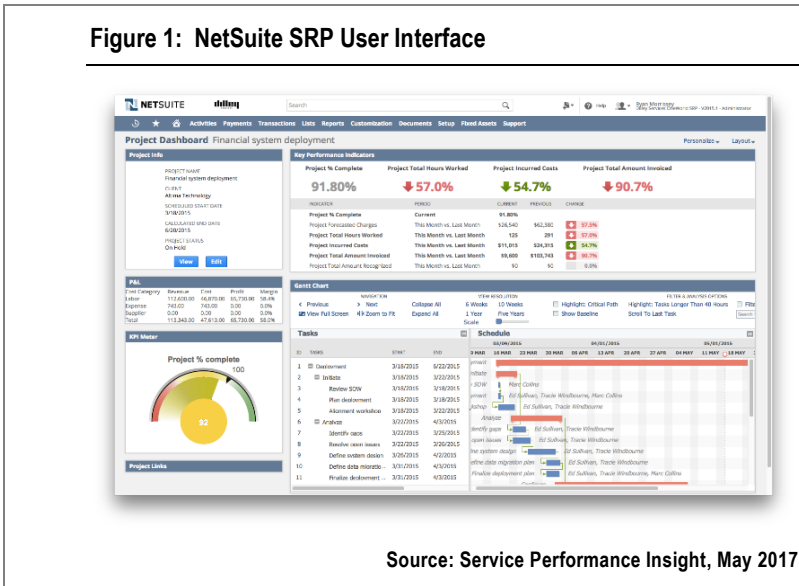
Figure 1: NetSuite SRP User Interface

NETSUITE

Search

Help

Activities Payments Transactions Lists Reports Customization Documents Setup Fixed Assets Support

Project Dashboard Financial system deployment

Personalize Layout

Project Info

PROJECT NAME
Financial system deployment
CLIENT
Alma Technology
SCHEDULED START DATE
3/16/2015
CALCULATED END DATE
6/26/2015
PROJECT STATUS
On Hold

View Edit

Key Performance Indicators

Project % Complete 91.80%
Project Total Hours Worked 57.0%
Project Incurred Costs 54.7%
Project Total Amount Invoiced 90.7%

| INDICATOR | PERIOD | CURRENT | PREVIOUS | CHANGE |
|---|---|---|---|---|
| Project % Complete | Current | 91.80% | | |
| Project Forecasted Charges | This Month vs. Last Month | \$26,540 | \$62,580 | 57.5% |
| Project Total Hours Worked | This Month vs. Last Month | 125 | 291 | 57.0% |
| Project Incurred Costs | This Month vs. Last Month | \$11,013 | \$24,315 | 54.7% |
| Project Total Amount Invoiced | This Month vs. Last Month | \$9,600 | \$103,743 | 90.7% |
| Project Total Amount Recognized | This Month vs. Last Month | \$0 | \$0 | 0.0% |

P&L

| Cost Category | Revenue | Cost | Profit | Margin |
|---|---|---|---|---|
| Labor | 112,600.00 | 46,870.00 | 65,730.00 | 58.4% |
| Expense | 743.00 | 743.00 | 0.00 | 0.0% |
| Supplier | 0.00 | 0.00 | 0.00 | 0.0% |
| Total | 113,343.00 | 47,613.00 | 65,730.00 | 58.0% |

KPI Meter

Project % complete

100

92

Project Links

Gantt Chart

NAVIGATION
Previous Next Collapse All
View Full Screen Zoom to Fit Expand All

ITEM RESOLUTION
6 Weeks 10 Weeks
1 Year Five Years
Scale

Highlight: Critical Path
Show Baseline
Highlight: Tasks Longer Than 40 Hours
Scroll To Last Task

FILTER & ADMINISTRATIONS

Tasks

| ID | TASKS | START | END |
|---|---|---|---|
| 1 | Deployment | 3/16/2015 | 6/22/2015 |
| 2 | Initiate | 3/16/2015 | 3/22/2015 |
| 3 | Review SOW | 3/16/2015 | 3/18/2015 |
| 4 | Plan deployment | 3/16/2015 | 3/18/2015 |
| 5 | Alignment workshop | 3/16/2015 | 3/22/2015 |
| 6 | Analyze | 3/22/2015 | 4/3/2015 |
| 7 | Identify gaps | 3/22/2015 | 3/25/2015 |
| 8 | Resolve open issues | 3/22/2015 | 3/25/2015 |
| 9 | Define system design | 3/26/2015 | 4/2/2015 |
| 10 | Define data migratio... | 3/31/2015 | 4/3/2015 |
| 11 | Finalize deployment ... | 3/31/2015 | 4/3/2015 |

Schedule

03/09/2015 05/01/2015
9 MAR 16 MAR 23 MAR 30 MAR 06 APR 13 APR 20 APR 27 APR 04 MAY 11 MAY 18 MAY

Marc Collins
Ed Sullivan, Tracie Windbourne
Ed Sullivan, Tracie Windbourne, Marc Collins
Ed Sullivan, Tracie Windbourne
Analyze
Ed Sullivan, Tracie Windbourne
Ed Sullivan, Tracie Windbourne
Ed Sullivan, Tracie Windbourne
Ed Sullivan, Tracie Windbourne
Ed Sullivan, Tracie Windbourne

Source: Service Performance Insight, May 2017